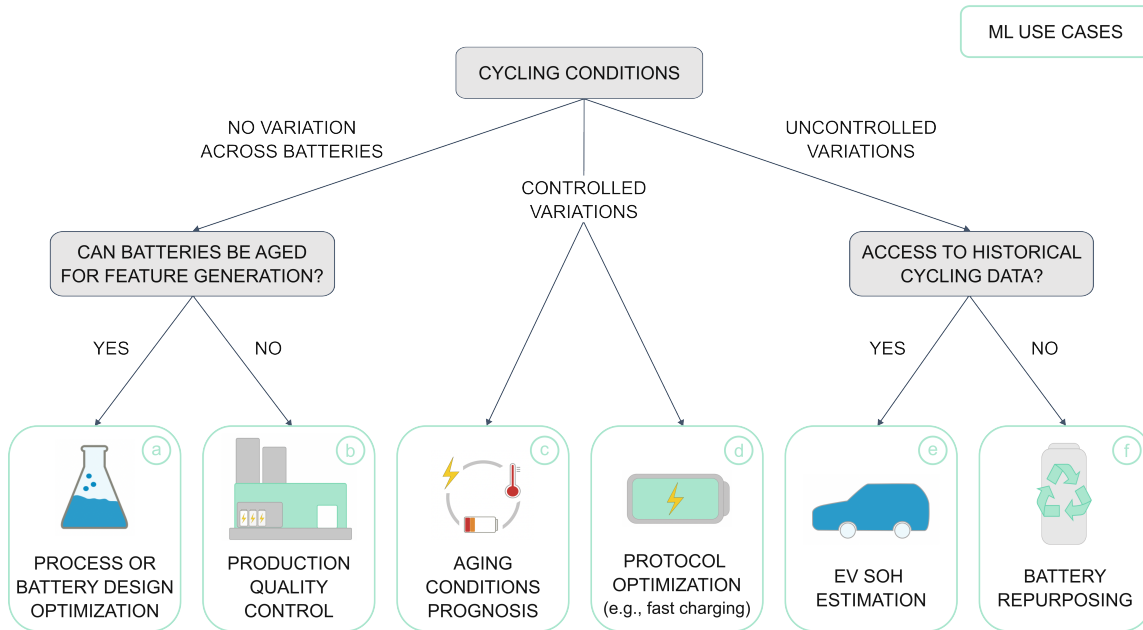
ML USE CASES

CYCLING CONDITIONS

NO VARIATION ACROSS BATTERIES

CONTROLLED VARIATIONS

UNCONTROLLED VARIATIONS

CAN BATTERIES BE AGED FOR FEATURE GENERATION?

ACCESS TO HISTORICAL CYCLING DATA?

YES

NO

YES

NO

a
PROCESS OR BATTERY DESIGN OPTIMIZATION

b
PRODUCTION QUALITY CONTROL

c
AGING CONDITIONS PROGNOSIS

d
PROTOCOL OPTIMIZATION (e.g., fast charging)

e
EV SOH ESTIMATION

f
BATTERY REPURPOSING